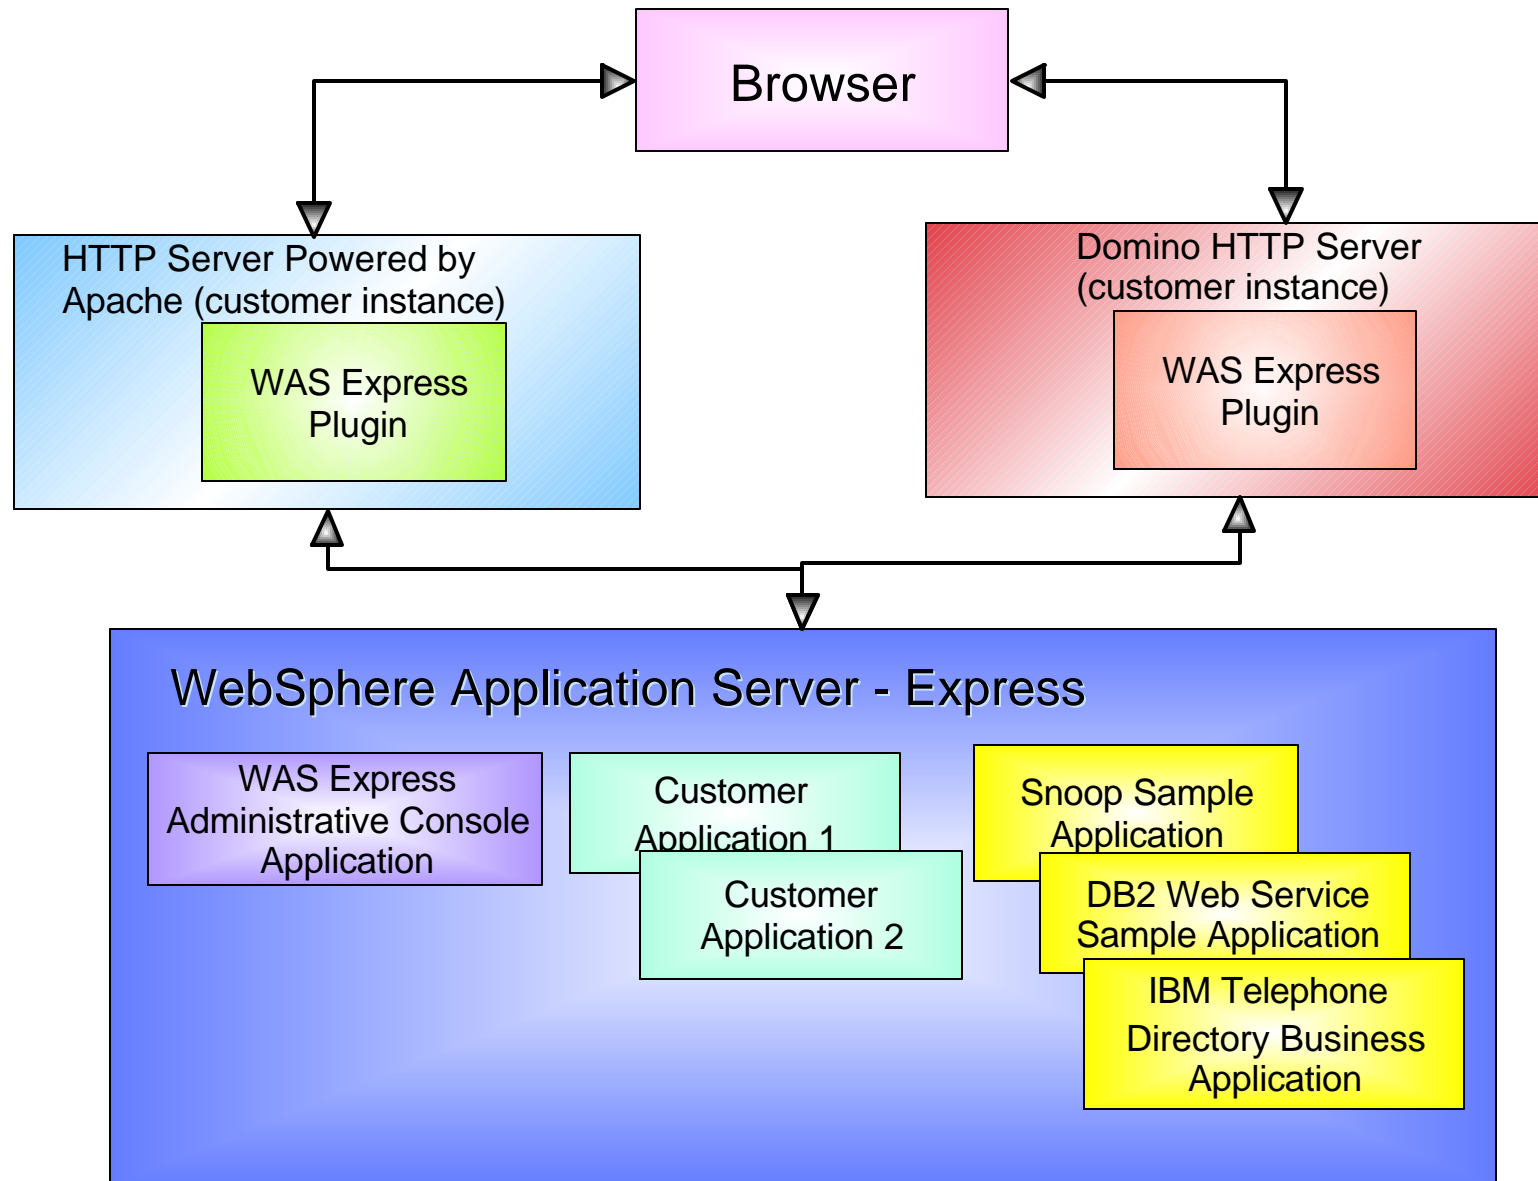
Browser

HTTP Server Powered by Apache (customer instance)

WAS Express Plugin

Domino HTTP Server (customer instance)

WAS Express Plugin

WebSphere Application Server - Express

WAS Express Administrative Console Application

Customer Application 1

Customer Application 2

Snoop Sample Application

DB2 Web Service Sample Application

IBM Telephone Directory Business Application